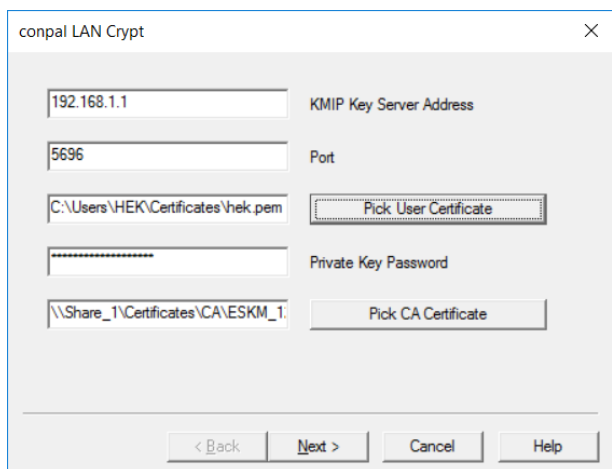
conpal LAN Crypt

×

192.168.1.1

KMIP Key Server Address

5696

Port

C:\Users\HEK\Certificates\hek.pem

Pick User Certificate

••••••••••••••••••••

Private Key Password

\\Share_1\Certificates\CA\ESKM_1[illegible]

Pick CA Certificate

< Back

Next >

Cancel

Help